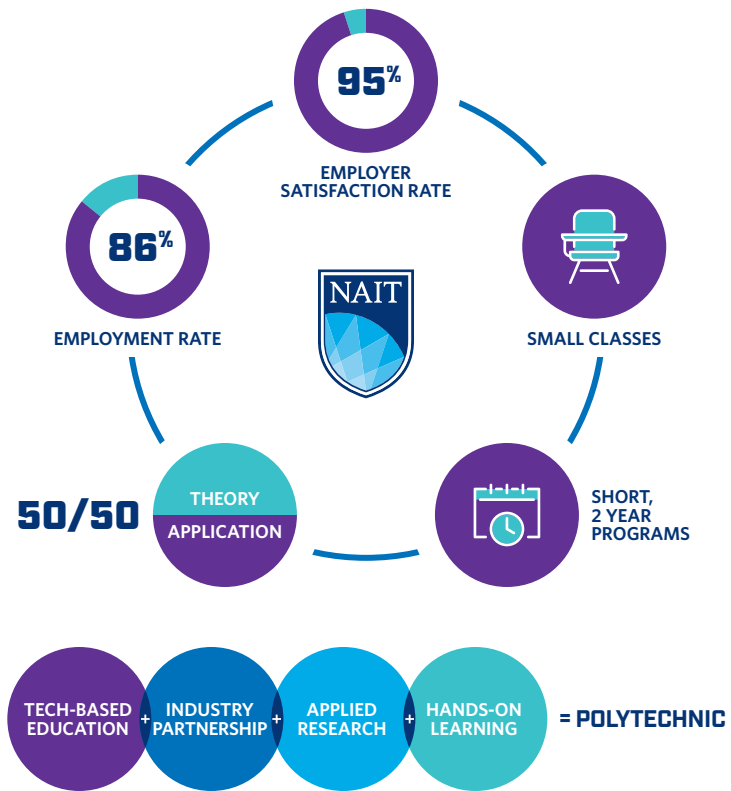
95%

EMPLOYER SATISFACTION RATE

86%

EMPLOYMENT RATE

NAIT

SMALL CLASSES

50/50

THEORY

APPLICATION

SHORT, 2 YEAR PROGRAMS

TECH-BASED EDUCATION + INDUSTRY PARTNERSHIP + APPLIED RESEARCH + HANDS-ON LEARNING = POLYTECHNIC